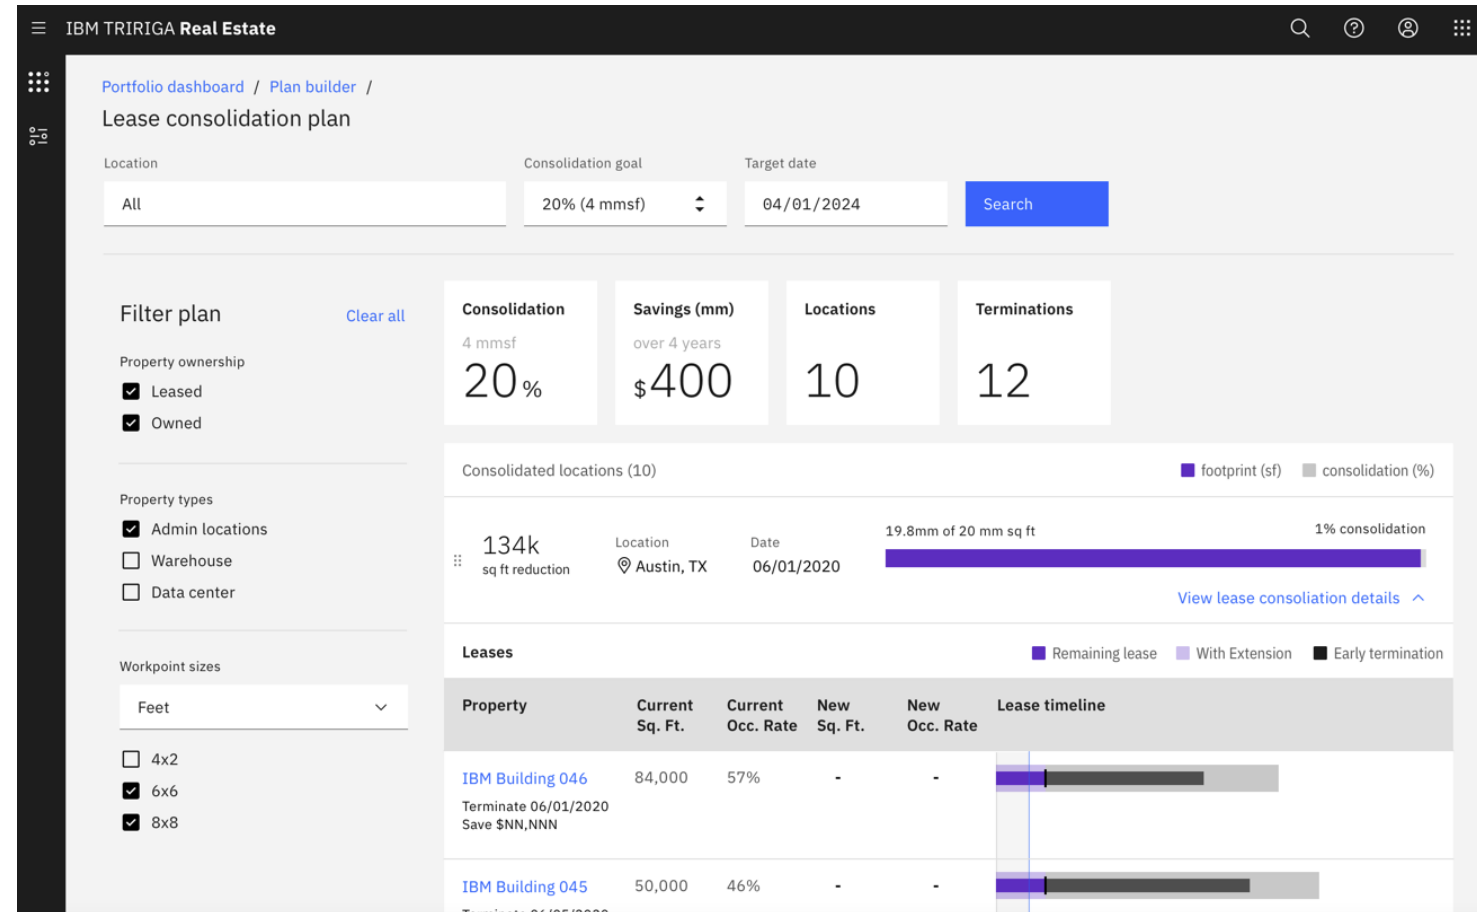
IBM TRIRIGA Real Estate

Portfolio dashboard / Plan builder /

Lease consolidation plan

Location
All

Consolidation goal
20% (4 mmsf)

Target date
04/01/2024

Search

Filter plan
Clear all

Property ownership
Leased
Owned

Property types
Admin locations
Warehouse
Data center

Workpoint sizes
Feet
4x2
6x6
8x8

Consolidation
4 mmsf
20 %

Savings (mm)
over 4 years
$400

Locations
10

Terminations
12

Consolidated locations (10)
footprint (sf)
consolidation (%)

134k
sq ft reduction

Location
Austin, TX

Date
06/01/2020

19.8mm of 20 mm sq ft
1% consolidation

View lease consoliation details

Leases
Remaining lease
With Extension
Early termination

| Property | Current Sq. Ft. | Current Occ. Rate | New Sq. Ft. | New Occ. Rate | Lease timeline |
|---|---|---|---|---|---|
| IBM Building 046 Terminate 06/01/2020 Save $NN,NNN | 84,000 | 57% | - | - | |
| IBM Building 045 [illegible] | 50,000 | 46% | - | - | |